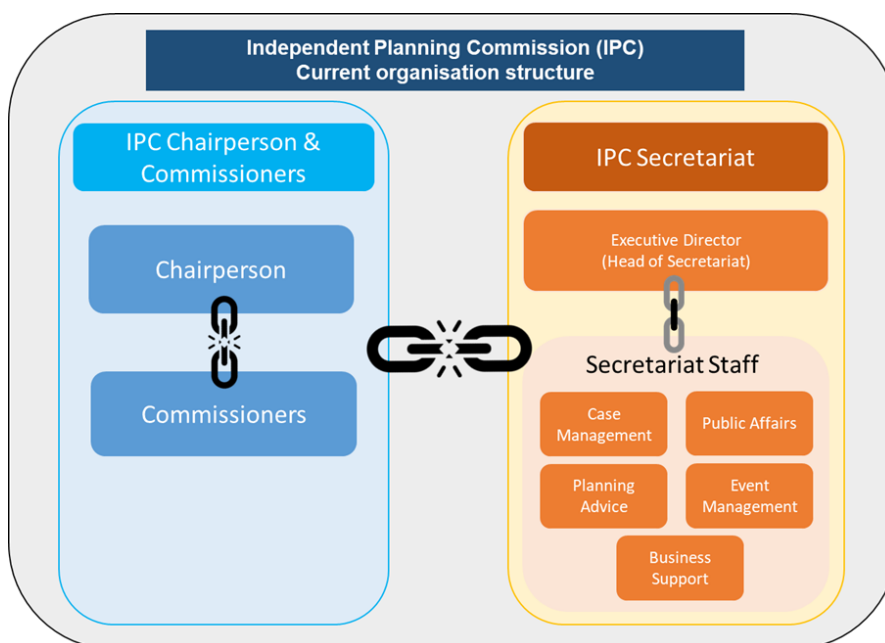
Independent Planning Commission (IPC)
Current organisation structure

IPC Chairperson & Commissioners

Chairperson

Commissioners

IPC Secretariat

Executive Director (Head of Secretariat)

Secretariat Staff

Case Management

Public Affairs

Planning Advice

Event Management

Business Support